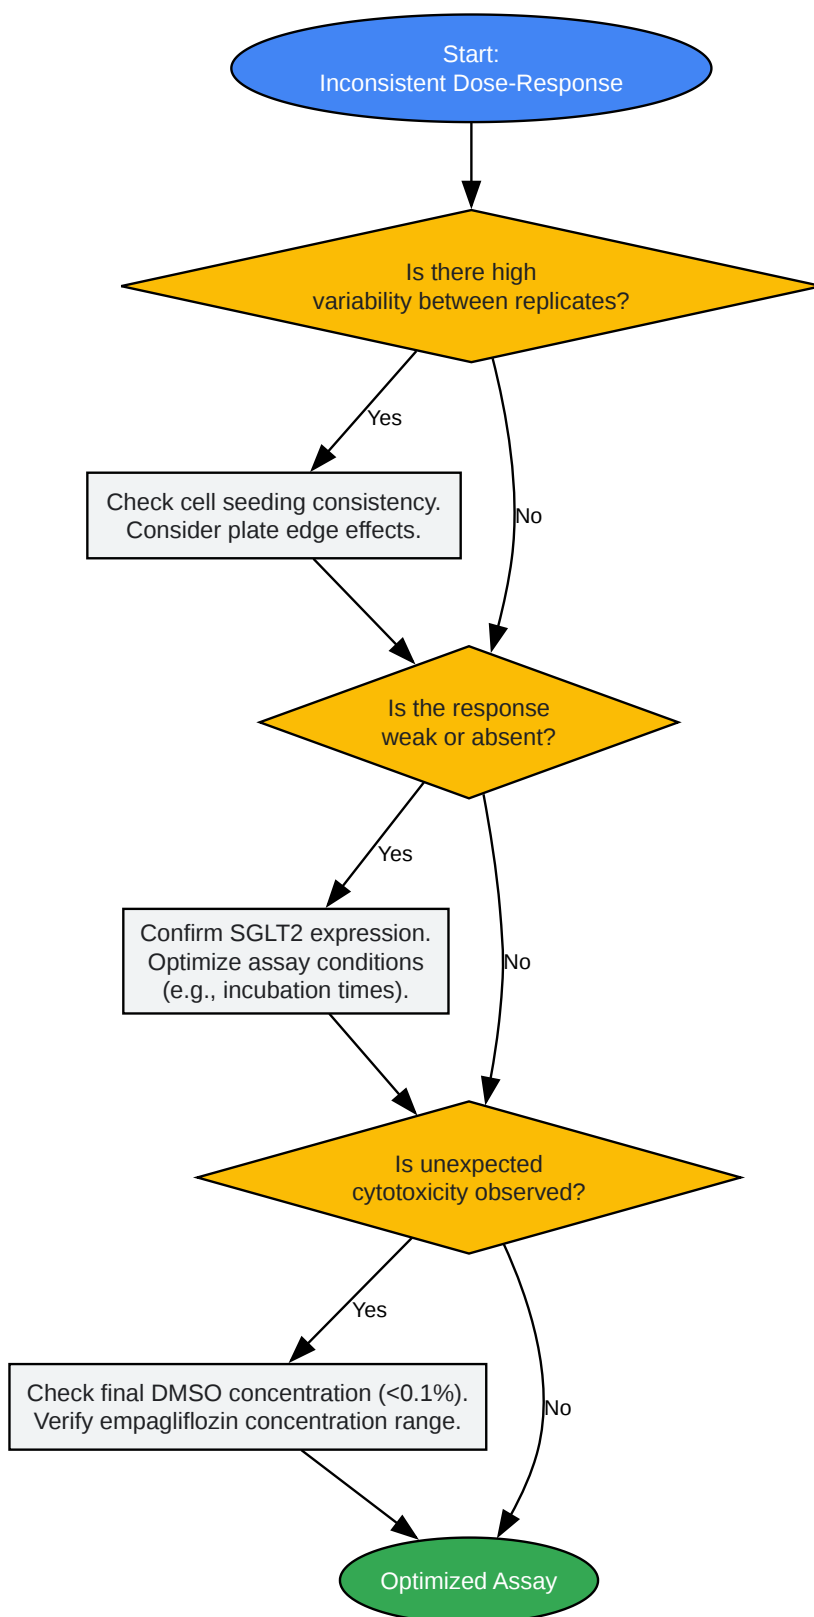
Start:
Inconsistent Dose-Response

Is there high
variability between replicates?

Yes

No

Check cell seeding consistency.
Consider plate edge effects.

Is the response
weak or absent?

Yes

No

Confirm SGLT2 expression.
Optimize assay conditions
(e.g., incubation times).

Is unexpected
cytotoxicity observed?

Yes

No

Check final DMSO concentration (<0.1%).
Verify empagliflozin concentration range.

Optimized Assay